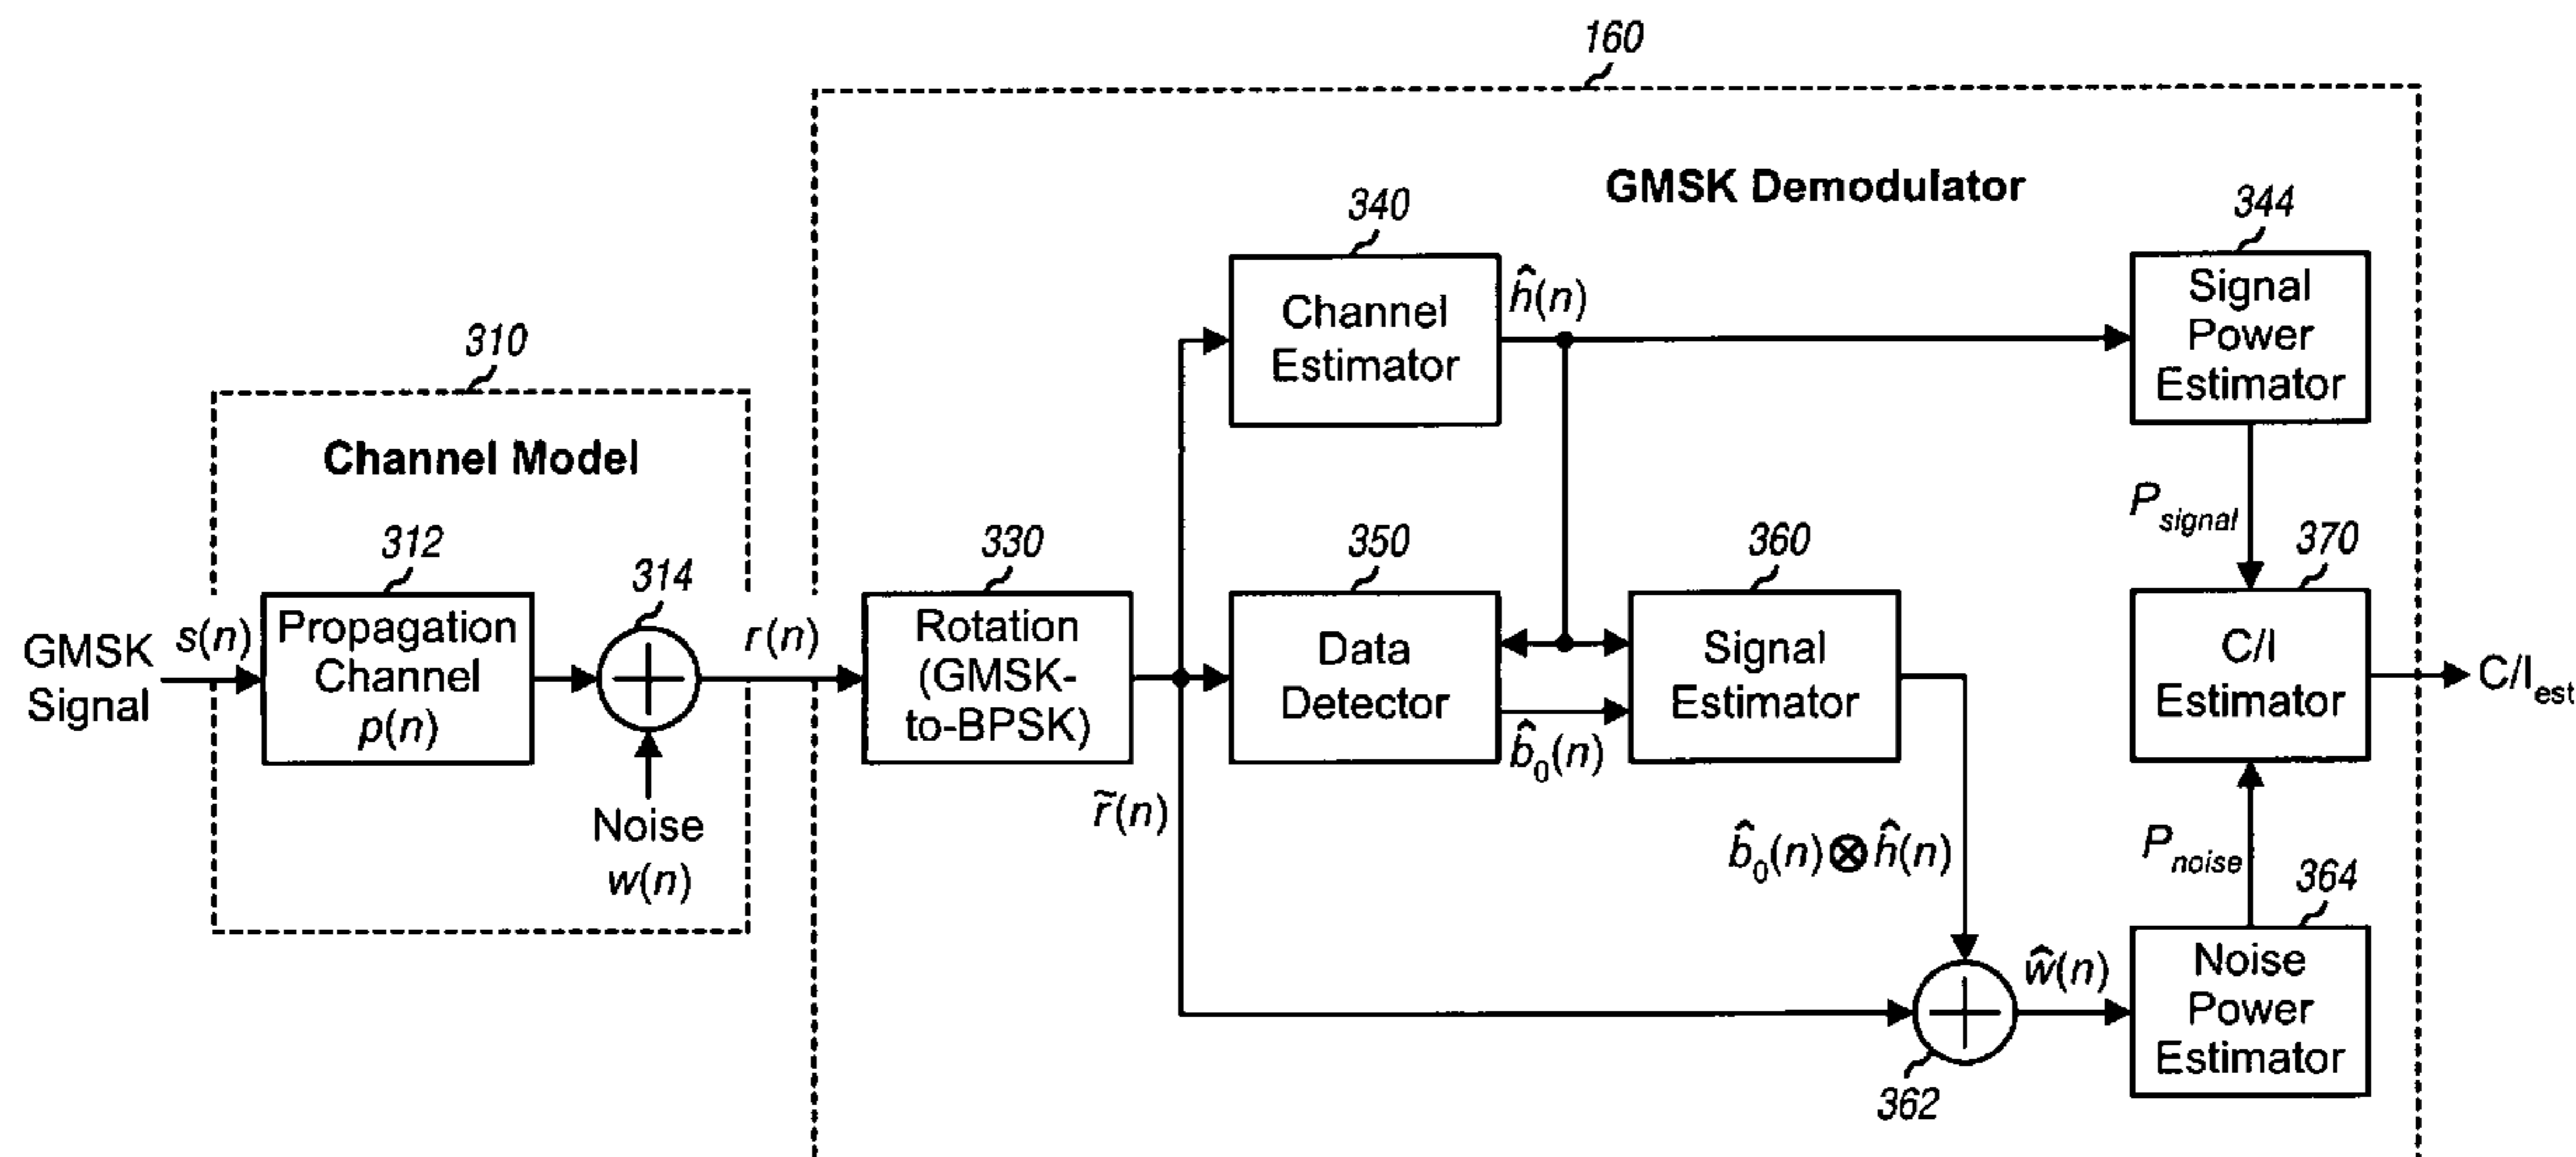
160

GMSK Demodulator

310

Channel Model

GMSK Signal

$s(n)$

312

Propagation Channel $p(n)$

314

Noise $w(n)$

$r(n)$

330

Rotation (GMSK-to-BPSK)

$\tilde{r}(n)$

340

Channel Estimator

$\hat{h}(n)$

350

Data Detector

$\hat{b}_0(n)$

360

Signal Estimator

$\hat{b}_0(n) \otimes \hat{h}(n)$

362

$\hat{w}(n)$

344

Signal Power Estimator

$P_{signal}$

370

C/I Estimator

C/I$_{est}$

$P_{noise}$

364

Noise Power Estimator